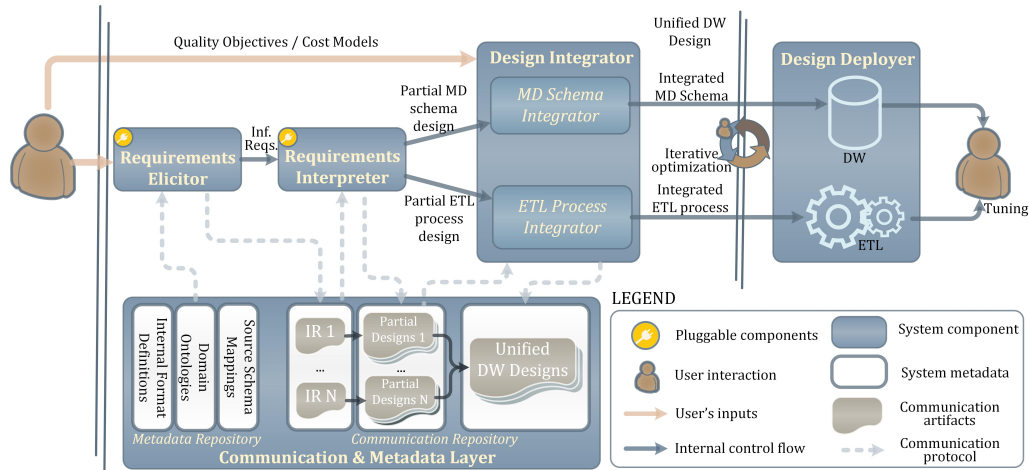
Quality Objectives / Cost Models

Unified DW Design

Design Integrator

Design Deployer

Partial MD schema design

MD Schema Integrator

Integrated MD Schema

Inf. Reqs.

Requirements Elicitor

Requirements Interpreter

Iterative optimization

DW

Partial ETL process design

ETL Process Integrator

Integrated ETL process

Tuning

ETL

Internal Format Definitions

Domain Ontologies

Source Schema Mappings

IR 1

...

IR N

Partial Designs 1

...

Partial Designs N

Unified DW Designs

Metadata Repository

Communication Repository

Communication & Metadata Layer

LEGEND

Pluggable components

System component

User interaction

System metadata

User's inputs

Communication artifacts

Internal control flow

Communication protocol